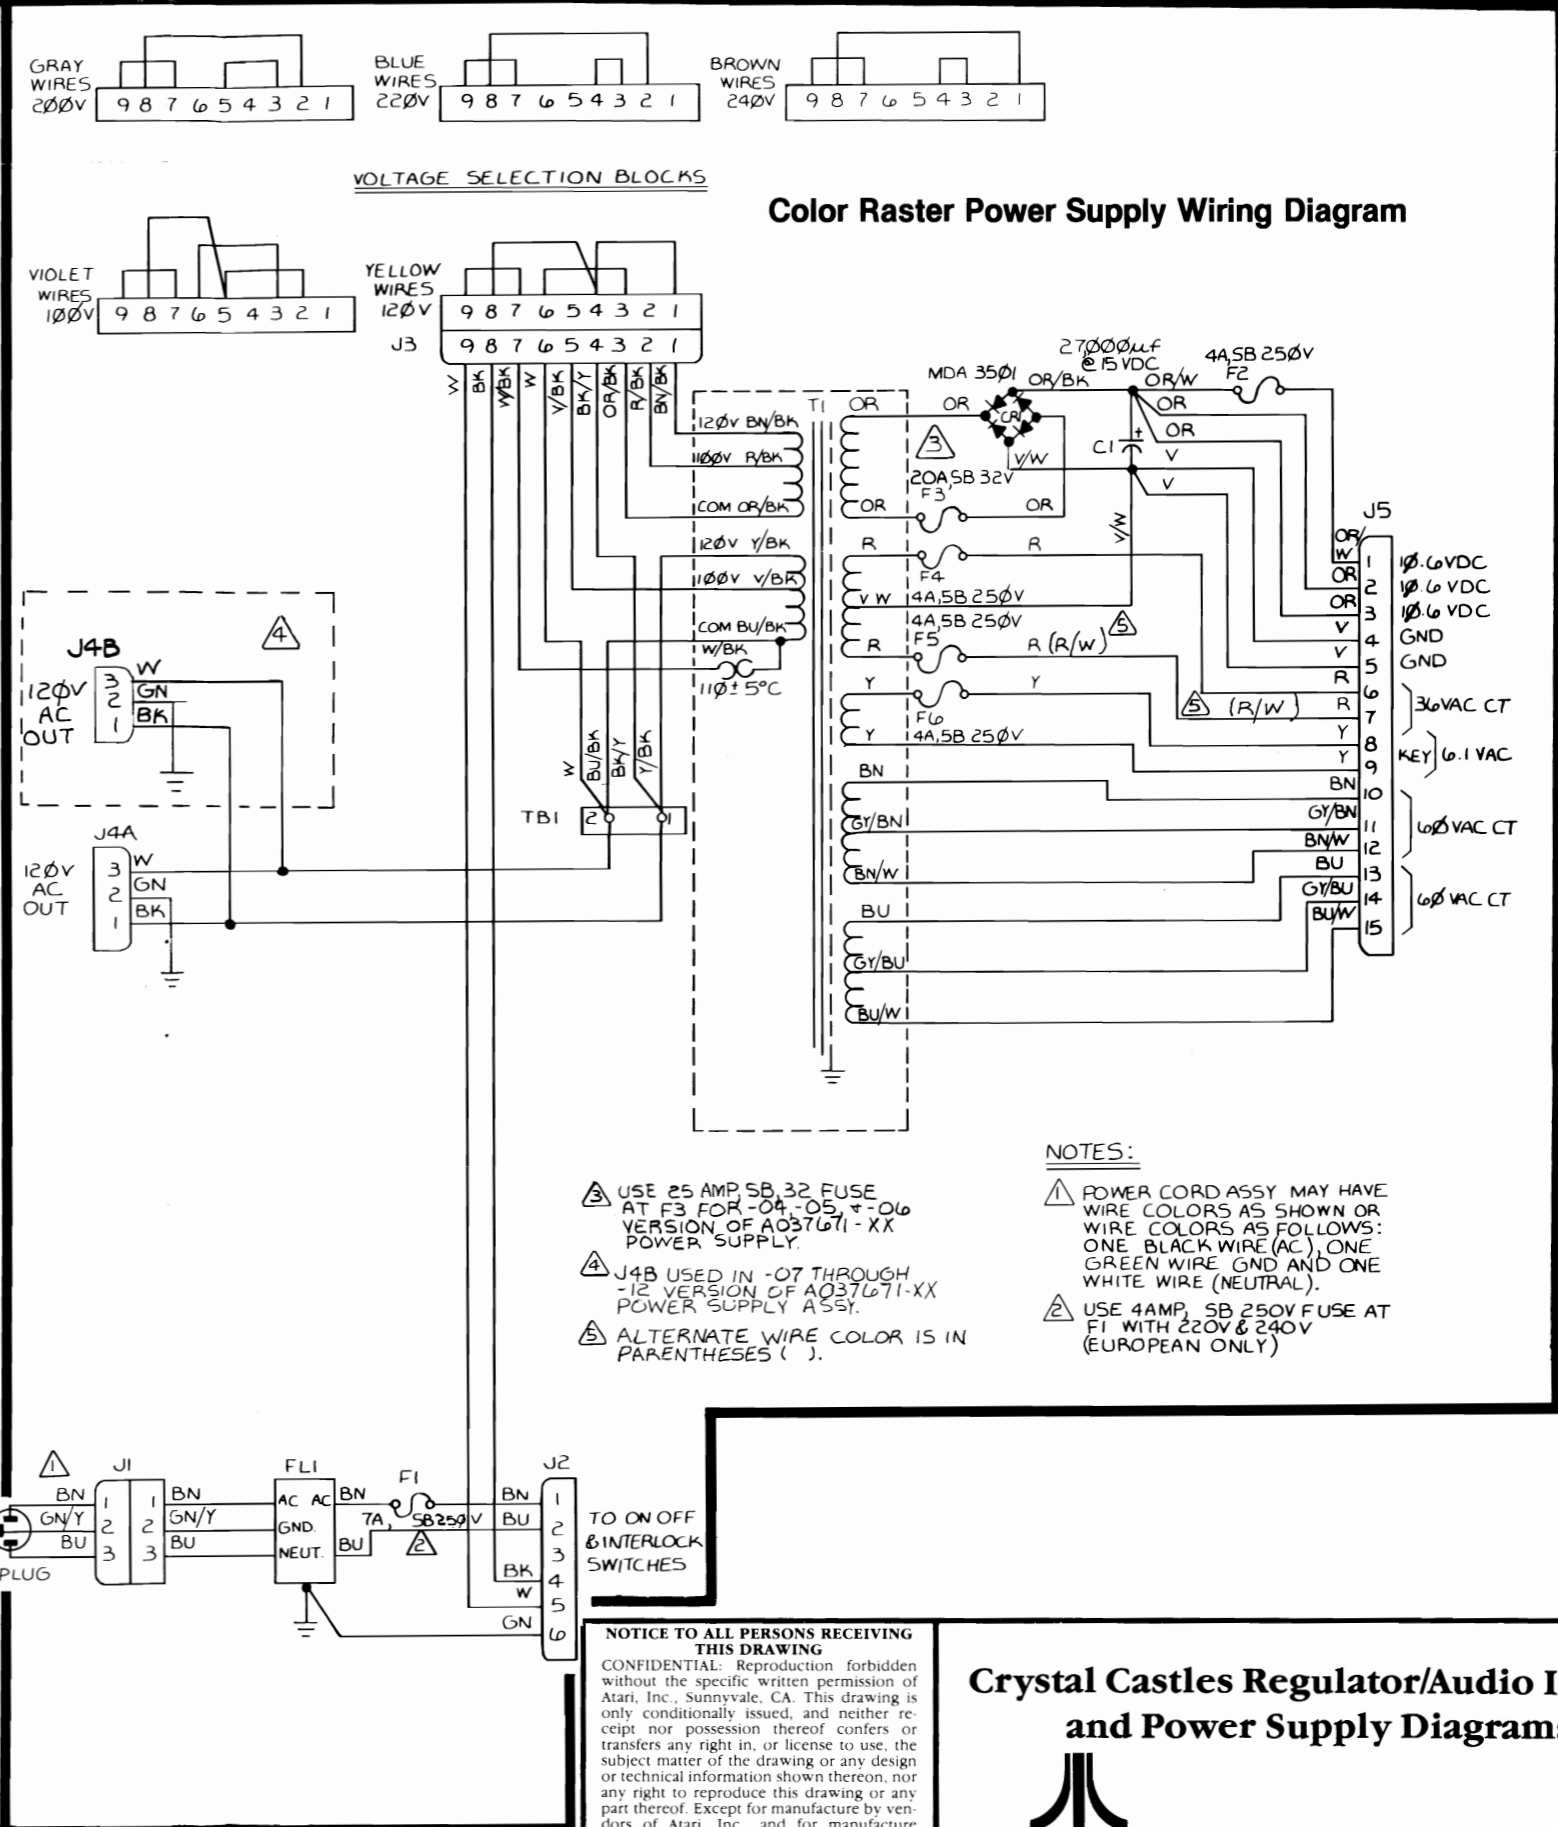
GRAY WIRES 200V 9 8 7 6 5 4 3 2 1

BLUE WIRES 220V 9 8 7 6 5 4 3 2 1

BROWN WIRES 240V 9 8 7 6 5 4 3 2 1

VOLTAGE SELECTION BLOCKS

Color Raster Power Supply Wiring Diagram

VIOLET WIRES 100V 9 8 7 6 5 4 3 2 1

YELLOW WIRES 120V 9 8 7 6 5 4 3 2 1

J3 9 8 7 6 5 4 3 2 1

V BK W/BK W V/BK BK/Y OR/BK R/BK BN/BK

T1

120V BN/BK
100V R/BK
COM OR/BK
120V Y/BK
100V V/BK
COM BU/BK
W/BK
110± 5°C

MDA 3501 OR/BK OR
27000uf @ 15 VDC
OR/W
4A,SB 250V F2
CR1
OR
OR
C1
V/W
V
V
3
20A,SB 32V F3
OR OR
V/W
R R
F4
V W 4A,5B 250V
4A,5B 250V
R F5 R (R/W) 5
Y Y
F6
Y 4A,5B 250V
5 (R/W)
BN
GY/BN
BN/W
BU
GY/BU
BU/W

J5
OR/W 1 10.6VDC
OR 2 10.6 VDC
OR 3 10.6 VDC
V 4 GND
V 5 GND
R 6
R 7 36VAC CT
Y 8
Y 9 KEY 6.1 VAC
BN 10
GY/BN 11
BN/W 12 60 VAC CT
BU 13
GY/BU 14
BU/W 15 60 VAC CT

J4B 4
120V AC OUT 3 W 2 GN 1 BK

W BU/BK BK/Y Y/BK
TB1 2 1

J4A
120V AC OUT 3 W 2 GN 1 BK

NOTES:
1 POWER CORD ASSY MAY HAVE WIRE COLORS AS SHOWN OR WIRE COLORS AS FOLLOWS: ONE BLACK WIRE (AC), ONE GREEN WIRE GND AND ONE WHITE WIRE (NEUTRAL).
2 USE 4AMP, SB 250V FUSE AT F1 WITH 220V & 240V (EUROPEAN ONLY)

3 USE 25 AMP, SB, 32 FUSE AT F3 FOR -04, -05, & -06 VERSION OF A037671-XX POWER SUPPLY.
4 J4B USED IN -07 THROUGH -12 VERSION OF A037671-XX POWER SUPPLY ASSY.
5 ALTERNATE WIRE COLOR IS IN PARENTHESES ( ).

1
PLUG
BN GN/Y BU
J1 1 2 3 1 2 3
BN GN/Y BU
FL1 AC AC GND. NEUT.
BN BU
F1 7A, SB250V 2
J2 BN 1 BU 2 BK 3 W 4 5 GN 6
TO ON OFF & INTERLOCK SWITCHES

NOTICE TO ALL PERSONS RECEIVING THIS DRAWING
CONFIDENTIAL: Reproduction forbidden without the specific written permission of Atari, Inc., Sunnyvale, CA. This drawing is only conditionally issued, and neither receipt nor possession thereof confers or transfers any right in, or license to use, the subject matter of the drawing or any design or technical information shown thereon, nor any right to reproduce this drawing or any part thereof. Except for manufacture by vendors of Atari, Inc., and for manufacture

Crystal Castles Regulator/Audio I
and Power Supply Diagram